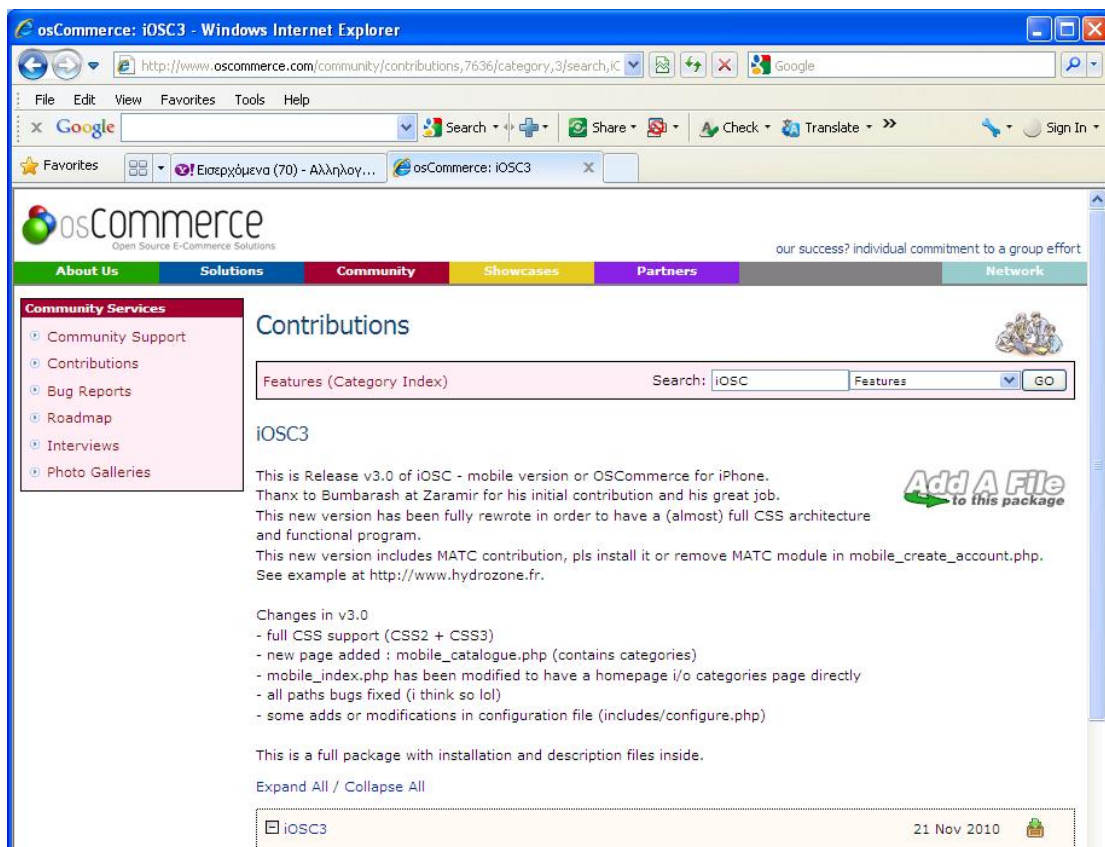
osCommerce: iOSC3 - Windows Internet Explorer

http://www.oscommerce.com/community/contributions,7636/category,3/search,iC

Google

File Edit View Favorites Tools Help

Google

Search · Share · Check · Translate · »

Sign In ·

Favorites

Εισερχόμενα (70) - Αλληλογ...

osCommerce: iOSC3

osCommerce
Open Source E-Commerce Solutions

our success? individual commitment to a group effort

About Us | Solutions | Community | Showcases | Partners | Network

Community Services
Community Support
Contributions
Bug Reports
Roadmap
Interviews
Photo Galleries

Contributions

Features (Category Index)

Search: iOSC Features GO

iOSC3

Add A File to this package

This is Release v3.0 of iOSC - mobile version or OSCommerce for iPhone.
Thanx to Bumbarash at Zaramir for his initial contribution and his great job.
This new version has been fully rewrote in order to have a (almost) full CSS architecture and functional program.
This new version includes MATC contribution, pls install it or remove MATC module in mobile_create_account.php.
See example at http://www.hydrozone.fr.

Changes in v3.0
- full CSS support (CSS2 + CSS3)
- new page added : mobile_catalogue.php (contains categories)
- mobile_index.php has been modified to have a homepage i/o categories page directly
- all paths bugs fixed (i think so lol)
- some adds or modifications in configuration file (includes/configure.php)

This is a full package with installation and description files inside.

Expand All / Collapse All

iOSC3 21 Nov 2010